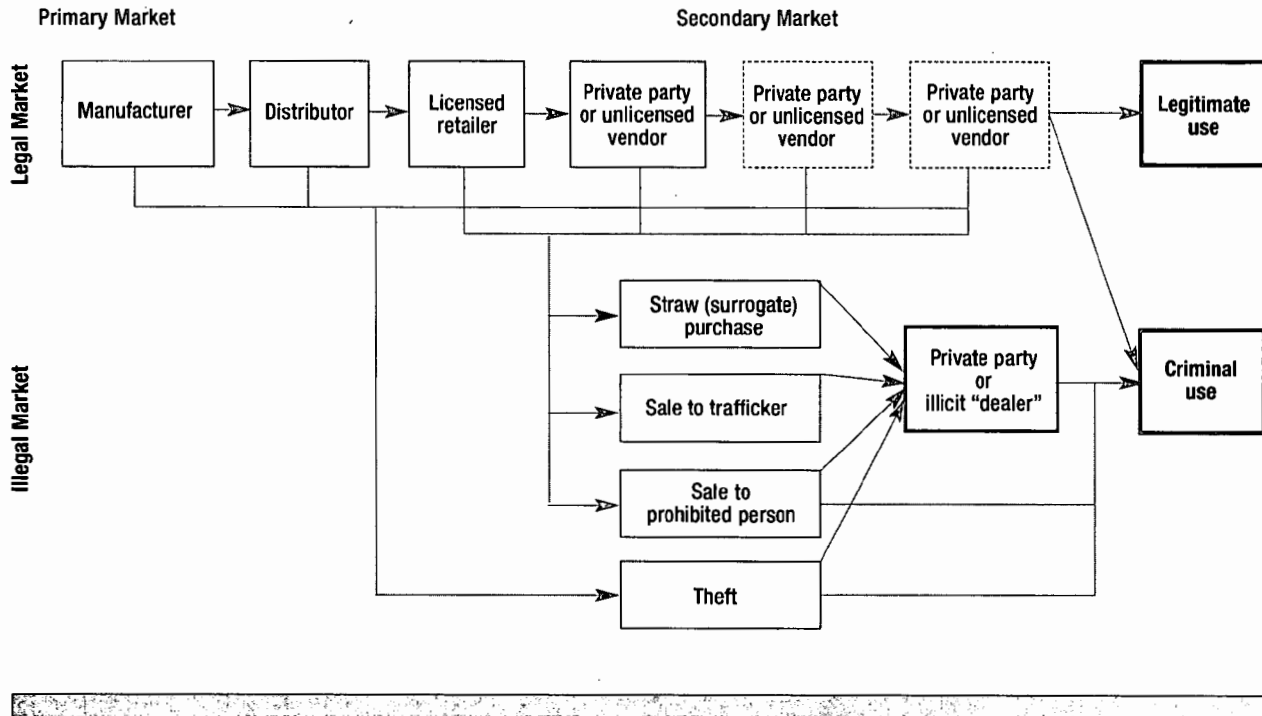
Primary Market

Secondary Market

Legal Market

Manufacturer

Distributor

Licensed retailer

Private party or unlicensed vendor

Private party or unlicensed vendor

Private party or unlicensed vendor

Legitimate use

Illegal Market

Straw (surrogate) purchase

Sale to trafficker

Sale to prohibited person

Theft

Private party or illicit "dealer"

Criminal use